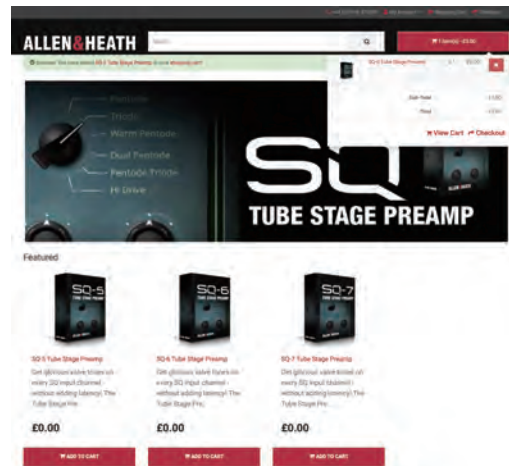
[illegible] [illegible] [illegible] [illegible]

ALLEN&HEATH

Search

1 item(s) - £0.00

Success: You have added SQ-5 Tube Stage Preamp to your shopping cart!

SQ-5 Tube Stage Preamp x1 £0.00

Sub-Total £0.00

Total £0.00

View Cart Checkout

Pentode

Triode

Warm Pentode

Dual Pentode

Pentode Triode

Hi Drive

SQ

TUBE STAGE PREAMP

Featured

SQ-5
TUBE PREAMP

SQ-6
TUBE PREAMP

SQ-7
TUBE PREAMP

SQ-5 Tube Stage Preamp

Get glorious valve tones on every SQ input channel - without adding latency! The Tube Stage Pre..

£0.00

ADD TO CART

SQ-6 Tube Stage Preamp

Get glorious valve tones on every SQ input channel - without adding latency! The Tube Stage Pre..

£0.00

ADD TO CART

SQ-7 Tube Stage Preamp

Get glorious valve tones on every SQ input channel - without adding latency! The Tube Stage Pre..

£0.00

ADD TO CART